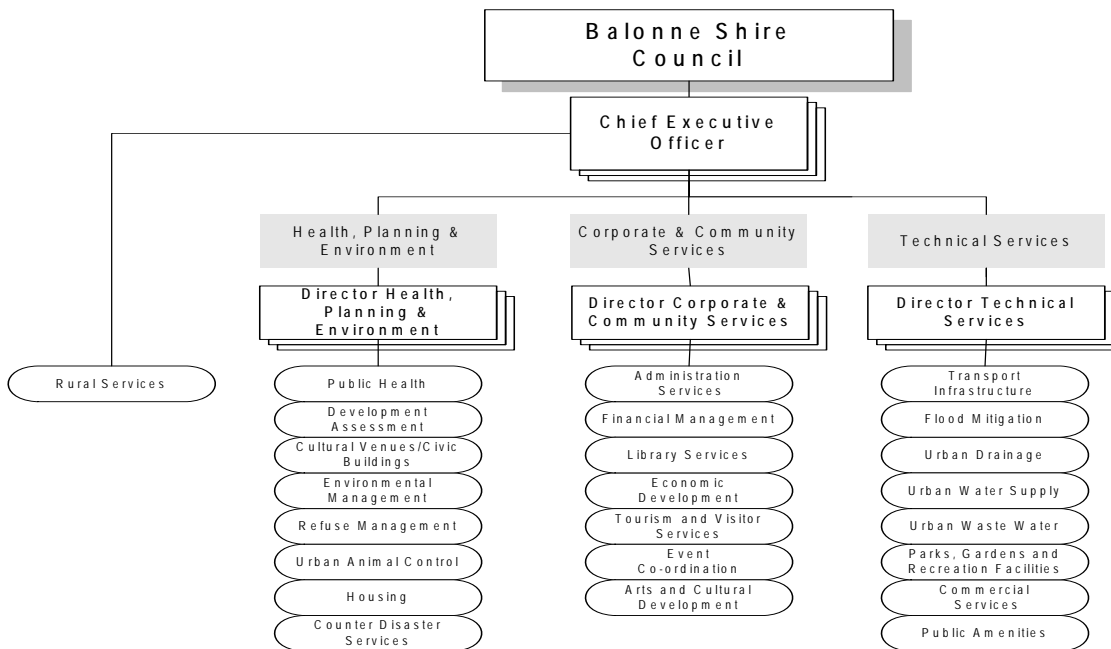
Balonne Shire Council

Chief Executive Officer

Rural Services

Health, Planning & Environment

Director Health, Planning & Environment

Public Health
Development Assessment
Cultural Venues/Civic Buildings
Environmental Management
Refuse Management
Urban Animal Control
Housing
Counter Disaster Services

Corporate & Community Services

Director Corporate & Community Services

Administration Services
Financial Management
Library Services
Economic Development
Tourism and Visitor Services
Event Co-ordination
Arts and Cultural Development

Technical Services

Director Technical Services

Transport Infrastructure
Flood Mitigation
Urban Drainage
Urban Water Supply
Urban Waste Water
Parks, Gardens and Recreation Facilities
Commercial Services
Public Amenities